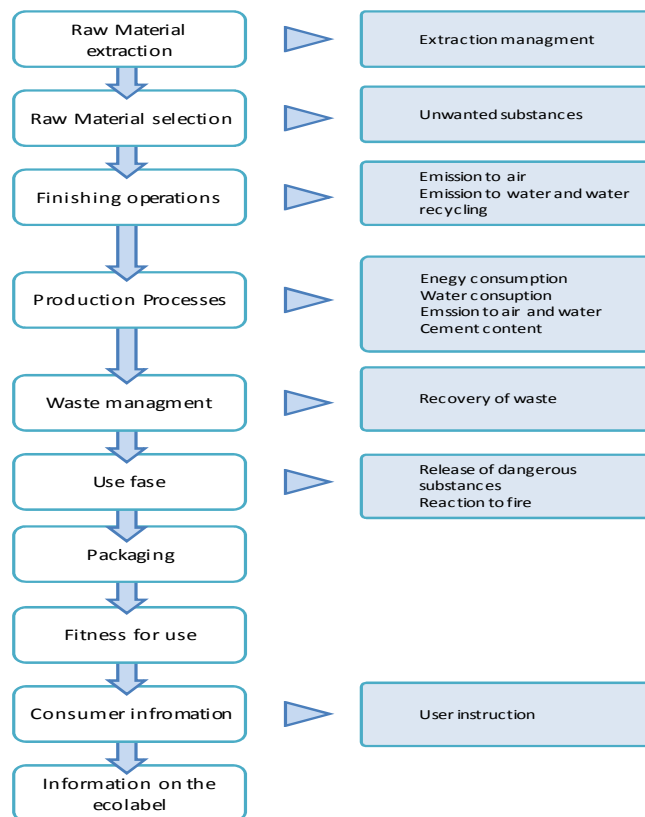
Raw Material extraction

Extraction managment

Raw Material selection

Unwanted substances

Finishing operations

Emission to air
Emission to water and water recycling

Production Processes

Enegy consumption
Water consuption
Emssion to air and water
Cement content

Waste managment

Recovery of waste

Use fase

Release of dangerous substances
Reaction to fire

Packaging

Fitness for use

Consumer infromation

User instruction

Information on the ecolabel